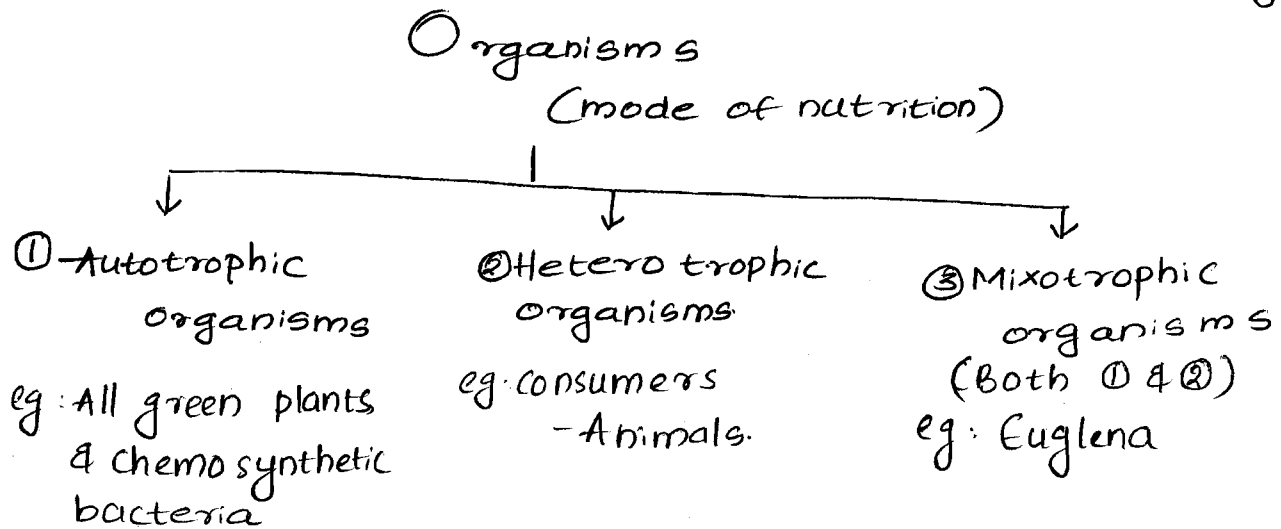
Organisms
(mode of nutrition)

① Autotrophic organisms
eg: All green plants & chemo synthetic bacteria

② Hetero trophic organisms
eg: consumers - Animals.

③ Mixotrophic organisms (Both ① & ②)
eg: Euglena